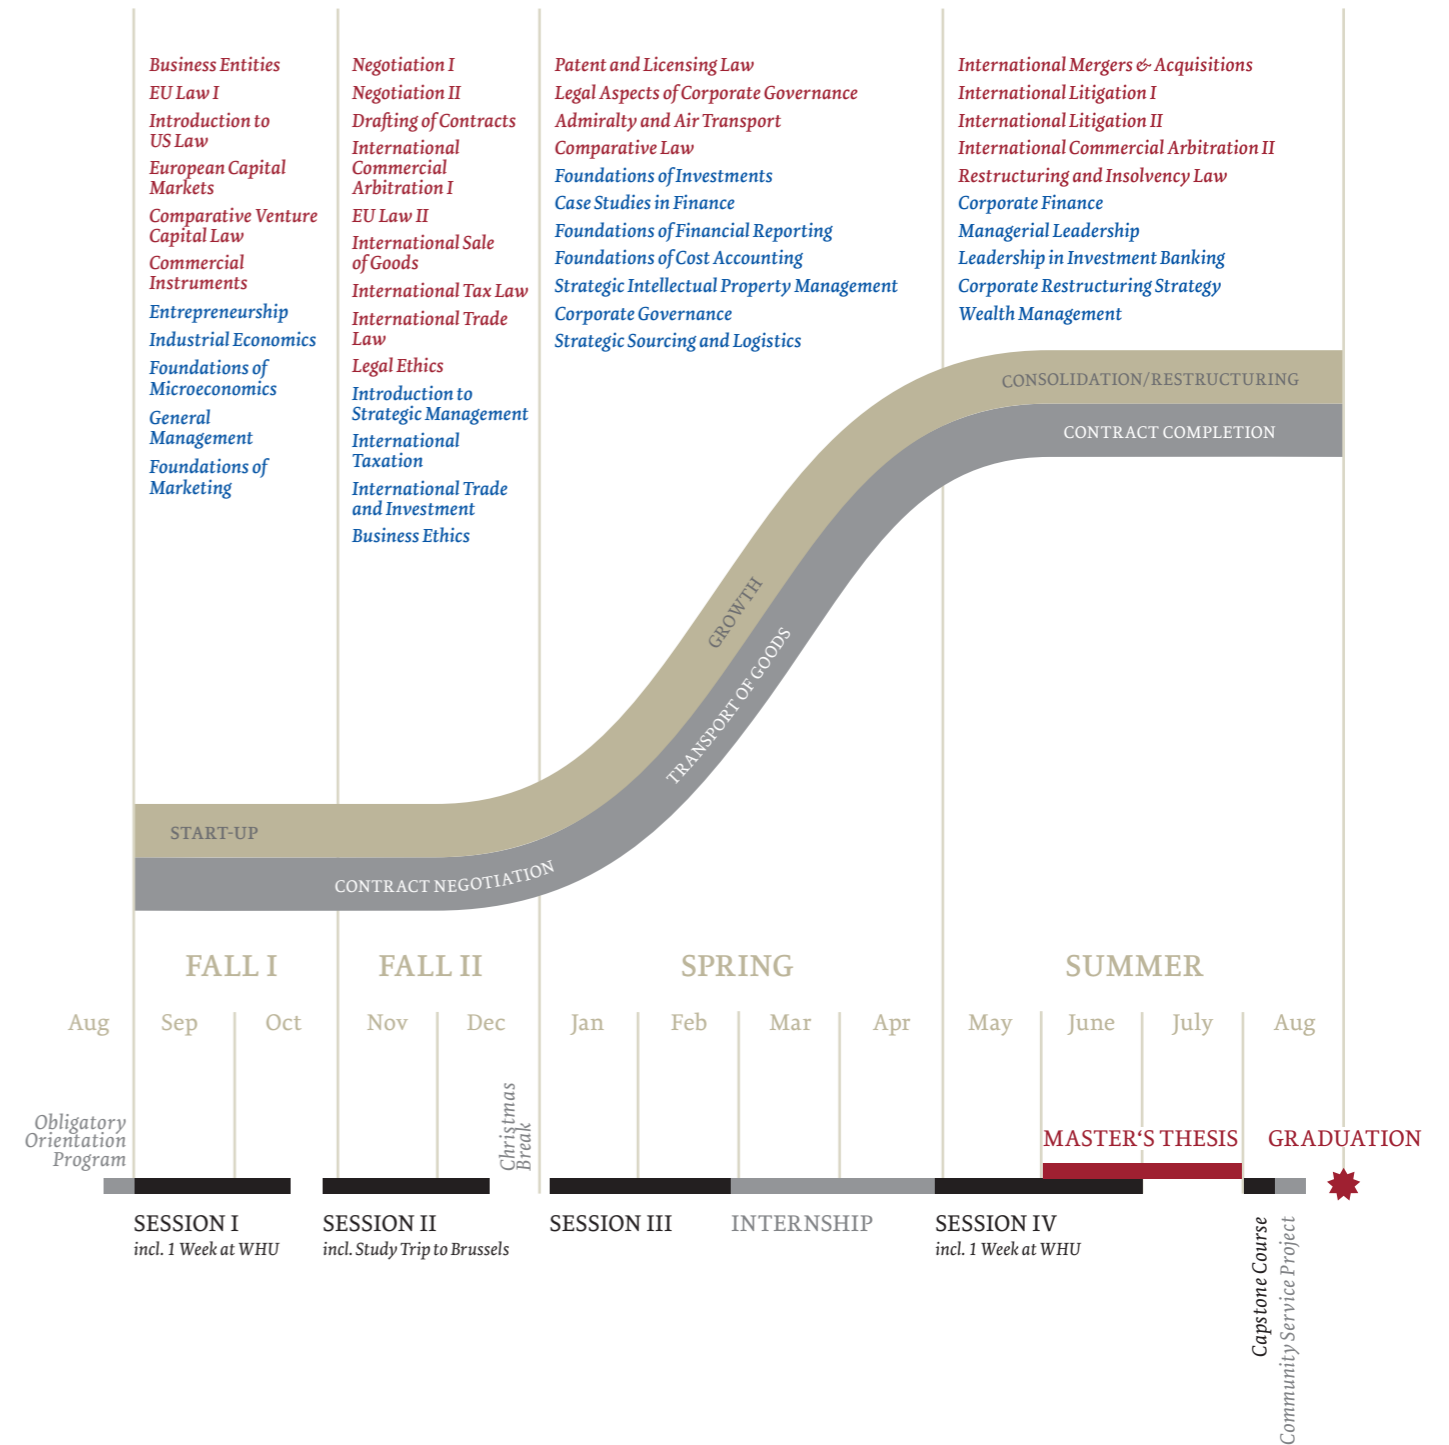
Business Entities
EU Law I
Introduction to US Law
European Capital Markets
Comparative Venture Capital Law
Commercial Instruments
Entrepreneurship
Industrial Economics
Foundations of Microeconomics
General Management
Foundations of Marketing

Negotiation I
Negotiation II
Drafting of Contracts
International Commercial Arbitration I
EU Law II
International Sale of Goods
International Tax Law
International Trade Law
Legal Ethics
Introduction to Strategic Management
International Taxation
International Trade and Investment
Business Ethics

Patent and Licensing Law
Legal Aspects of Corporate Governance
Admiralty and Air Transport
Comparative Law
Foundations of Investments
Case Studies in Finance
Foundations of Financial Reporting
Foundations of Cost Accounting
Strategic Intellectual Property Management
Corporate Governance
Strategic Sourcing and Logistics

International Mergers & Acquisitions
International Litigation I
International Litigation II
International Commercial Arbitration II
Restructuring and Insolvency Law
Corporate Finance
Managerial Leadership
Leadership in Investment Banking
Corporate Restructuring Strategy
Wealth Management

CONSOLIDATION/RESTRUCTURING
CONTRACT COMPLETION
GROWTH
TRANSPORT OF GOODS
START-UP
CONTRACT NEGOTIATION

FALL I
FALL II
SPRING
SUMMER

Aug Sep Oct Nov Dec Jan Feb Mar Apr May June July Aug

Obligatory Orientation Program
Christmas Break
MASTER'S THESIS
GRADUATION

SESSION I
incl. 1 Week at WHU
SESSION II
incl. Study Trip to Brussels
SESSION III
INTERNSHIP
SESSION IV
incl. 1 Week at WHU
Capstone Course
Community Service Project